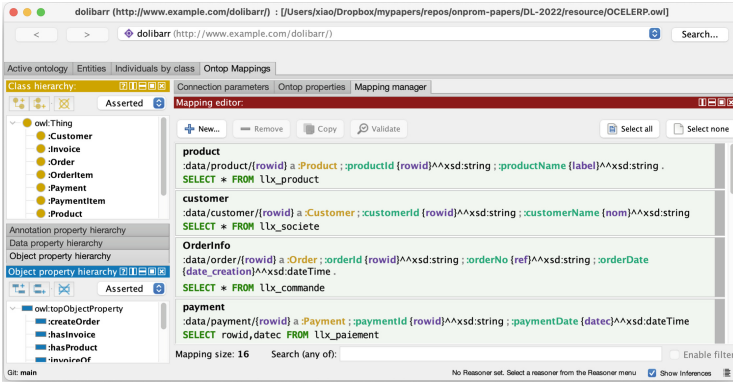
dolibarr (http://www.example.com/dolibarr/) : [/Users/xiao/Dropbox/mypapers/repos/onprom-papers/DL-2022/resource/OCELERP.owl]

< > dolibarr (http://www.example.com/dolibarr/) Search...

Active ontology | Entities | Individuals by class | Ontop Mappings

Class hierarchy:
Asserted
owl:Thing
:Customer
:Invoice
:Order
:OrderItem
:Payment
:PaymentItem
:Product

Annotation property hierarchy
Data property hierarchy
Object property hierarchy
Object property hierarchy:
Asserted
owl:topObjectProperty
:createOrder
:hasInvoice
:hasProduct
:invoiceOf

Connection parameters | Ontop properties | Mapping manager

Mapping editor:
New... Remove Copy Validate Select all Select none

product
:data/product/{rowid} a :Product ; :productId {rowid}^^xsd:string ; :productName {label}^^xsd:string .
SELECT * FROM llx_product

customer
:data/customer/{rowid} a :Customer ; :customerId {rowid}^^xsd:string ; :customerName {nom}^^xsd:string
SELECT * FROM llx_societe

OrderInfo
:data/order/{rowid} a :Order ; :orderId {rowid}^^xsd:string ; :orderNo {ref}^^xsd:string ; :orderDate {date_creation}^^xsd:dateTime .
SELECT * FROM llx_commande

payment
:data/payment/{rowid} a :Payment ; :paymentId {rowid}^^xsd:string ; :paymentDate {datec}^^xsd:dateTime
SELECT rowid,datec FROM llx_paiement

Mapping size: 16 Search (any of): Enable filter

Git: main No Reasoner set. Select a reasoner from the Reasoner menu Show Inferences